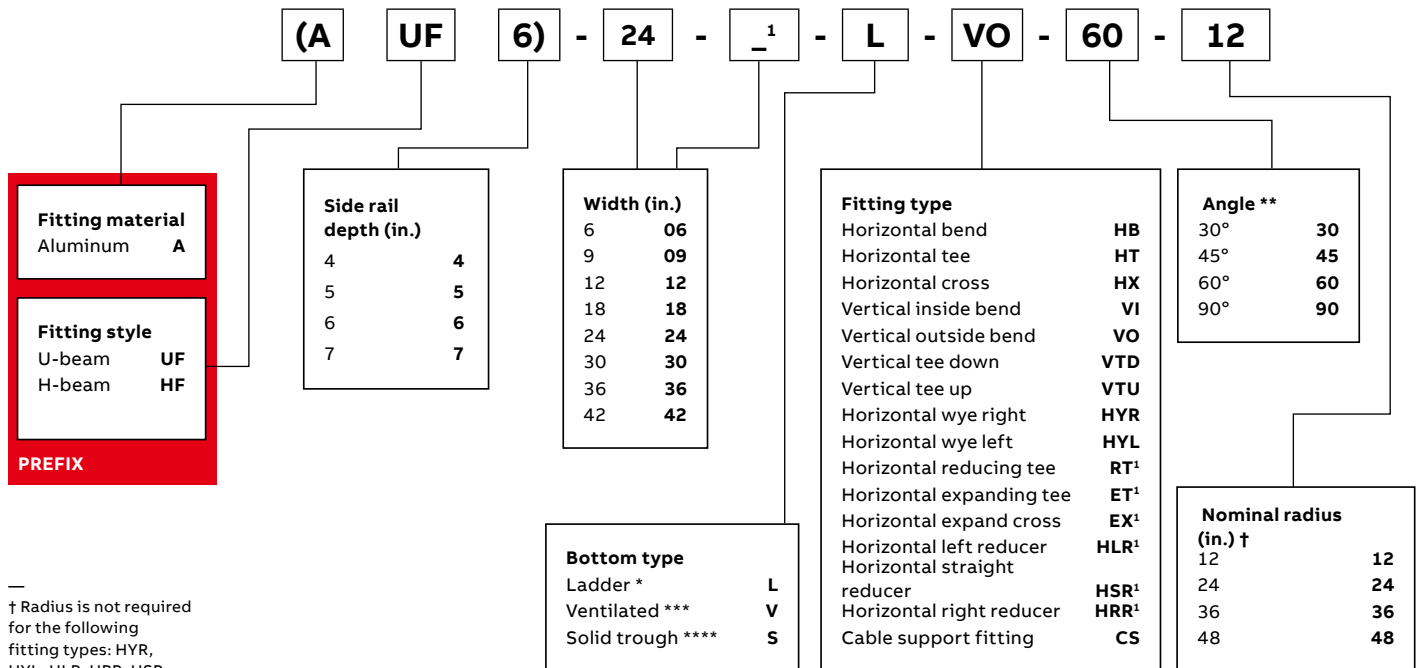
(A UF 6) - 24 - _$^1$ - L - VO - 60 - 12

Fitting material
Aluminum **A**

Fitting style
U-beam **UF**
H-beam **HF**

PREFIX

Side rail depth (in.)

| | |
|---|---|
| 4 | **4** |
| 5 | **5** |
| 6 | **6** |
| 7 | **7** |

Width (in.)

| | |
|---|---|
| 6 | **06** |
| 9 | **09** |
| 12 | **12** |
| 18 | **18** |
| 24 | **24** |
| 30 | **30** |
| 36 | **36** |
| 42 | **42** |

Fitting type

| | |
|---|---|
| Horizontal bend | **HB** |
| Horizontal tee | **HT** |
| Horizontal cross | **HX** |
| Vertical inside bend | **VI** |
| Vertical outside bend | **VO** |
| Vertical tee down | **VTD** |
| Vertical tee up | **VTU** |
| Horizontal wye right | **HYR** |
| Horizontal wye left | **HYL** |
| Horizontal reducing tee | **RT$^1$** |
| Horizontal expanding tee | **ET$^1$** |
| Horizontal expand cross | **EX$^1$** |
| Horizontal left reducer | **HLR$^1$** |
| Horizontal straight reducer | **HSR$^1$** |
| Horizontal right reducer | **HRR$^1$** |
| Cable support fitting | **CS** |

Angle **

| | |
|---|---|
| 30° | **30** |
| 45° | **45** |
| 60° | **60** |
| 90° | **90** |

Nominal radius (in.) †

| | |
|---|---|
| 12 | **12** |
| 24 | **24** |
| 36 | **36** |
| 48 | **48** |

Bottom type

| | |
|---|---|
| Ladder * | **L** |
| Ventilated *** | **V** |
| Solid trough **** | **S** |

—
† Radius is not required for the following fitting types: HYR, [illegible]